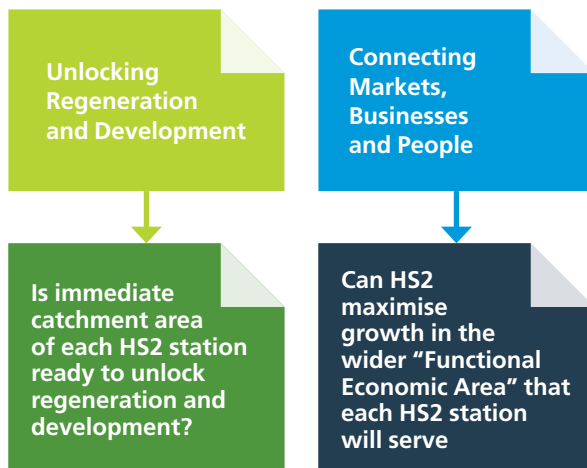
Unlocking Regeneration and Development

Is immediate catchment area of each HS2 station ready to unlock regeneration and development?

Connecting Markets, Businesses and People

Can HS2 maximise growth in the wider "Functional Economic Area" that each HS2 station will serve